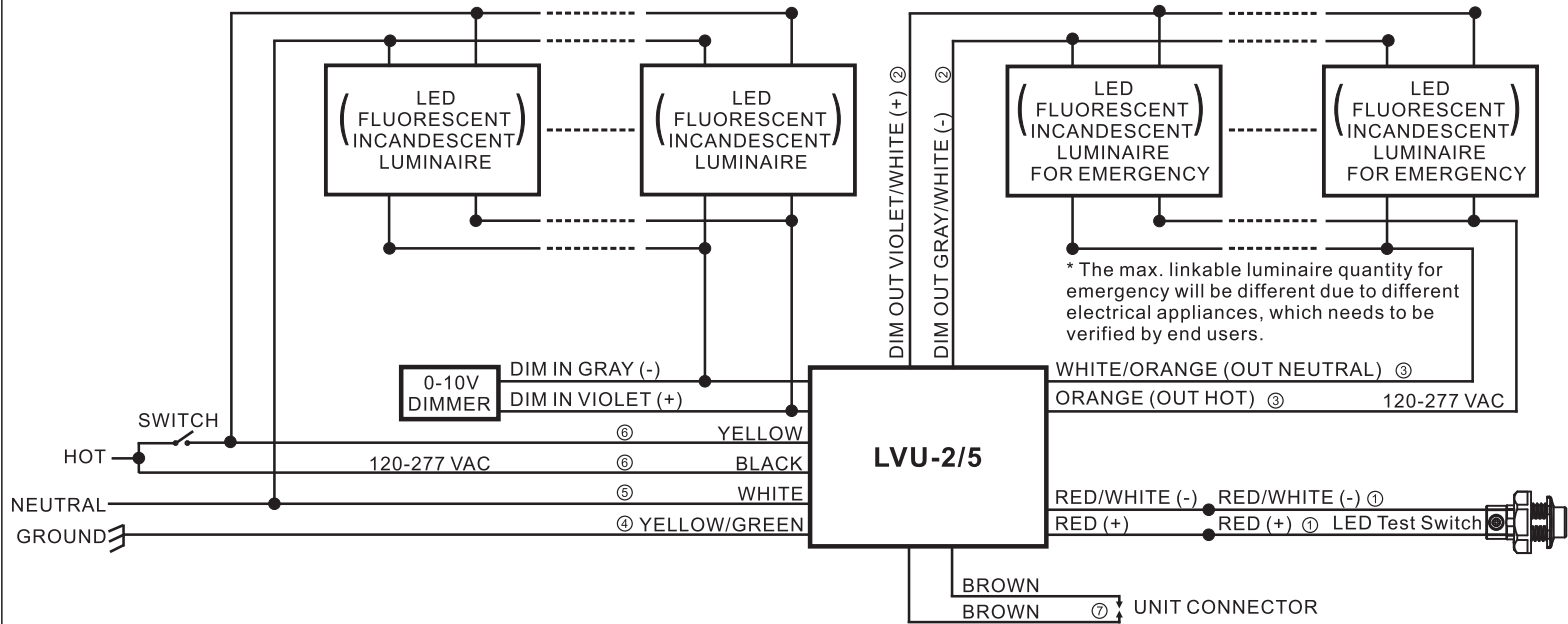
LED
FLUORESCENT
INCANDESCENT
LUMINAIRE

LED
FLUORESCENT
INCANDESCENT
LUMINAIRE

DIM OUT VIOLET/WHITE (+) ②

DIM OUT GRAY/WHITE (-) ②

LED
FLUORESCENT
INCANDESCENT
LUMINAIRE
FOR EMERGENCY

LED
FLUORESCENT
INCANDESCENT
LUMINAIRE
FOR EMERGENCY

* The max. linkable luminaire quantity for emergency will be different due to different electrical appliances, which needs to be verified by end users.

0-10V DIMMER

DIM IN GRAY (-)

DIM IN VIOLET (+)

WHITE/ORANGE (OUT NEUTRAL) ③

ORANGE (OUT HOT) ③

120-277 VAC

SWITCH

HOT

120-277 VAC

⑥ YELLOW

⑥ BLACK

NEUTRAL

⑤ WHITE

GROUND

④ YELLOW/GREEN

LVU-2/5

RED/WHITE (-)

RED/WHITE (-) ①

RED (+)

RED (+) ① LED Test Switch

BROWN

BROWN ⑦ UNIT CONNECTOR